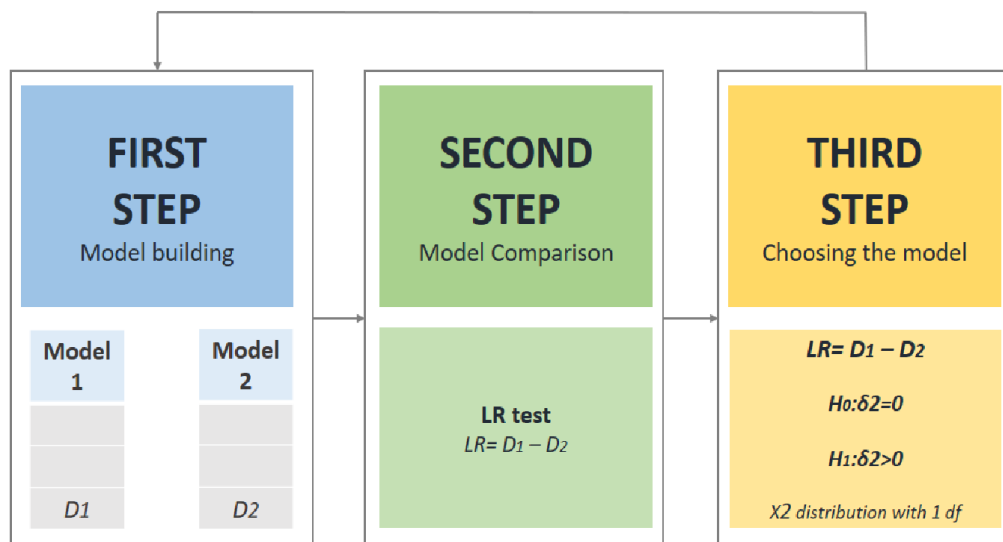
FIRST STEP
Model building

Model 1

D1

Model 2

D2

SECOND STEP
Model Comparison

LR test
$LR= D_1 - D_2$

THIRD STEP
Choosing the model

$LR= D_1 - D_2$

$H_0: \delta 2=0$

$H_1: \delta 2>0$

X2 distribution with 1 df